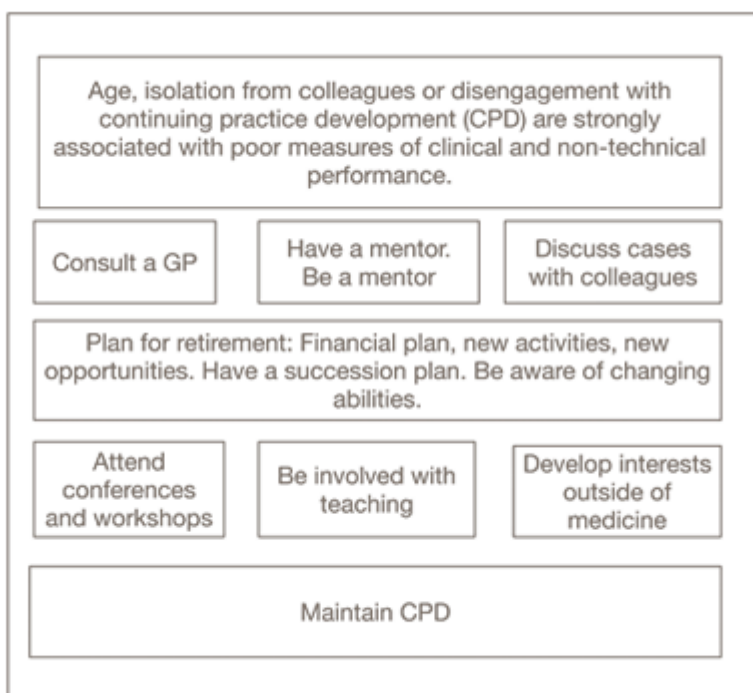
Age, isolation from colleagues or disengagement with continuing practice development (CPD) are strongly associated with poor measures of clinical and non-technical performance.

Consult a GP

Have a mentor. Be a mentor

Discuss cases with colleagues

Plan for retirement: Financial plan, new activities, new opportunities. Have a succession plan. Be aware of changing abilities.

Attend conferences and workshops

Be involved with teaching

Develop interests outside of medicine

Maintain CPD